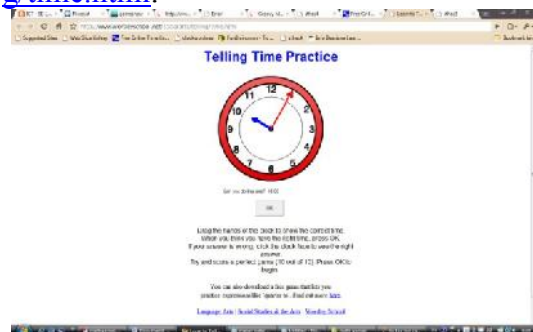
gym.html.

Telling Time Practice

12
1
2
3
4
5
6
7
8
9
10
11

OK

Drag the hands of the clock to show the correct time. When you think you have the right time, press OK. If your answer is wrong, click the clock face to view the right answer. Try and score a perfect game (10 out of 12). Press OK to begin.

Language Arts | Social Studies & the Arts